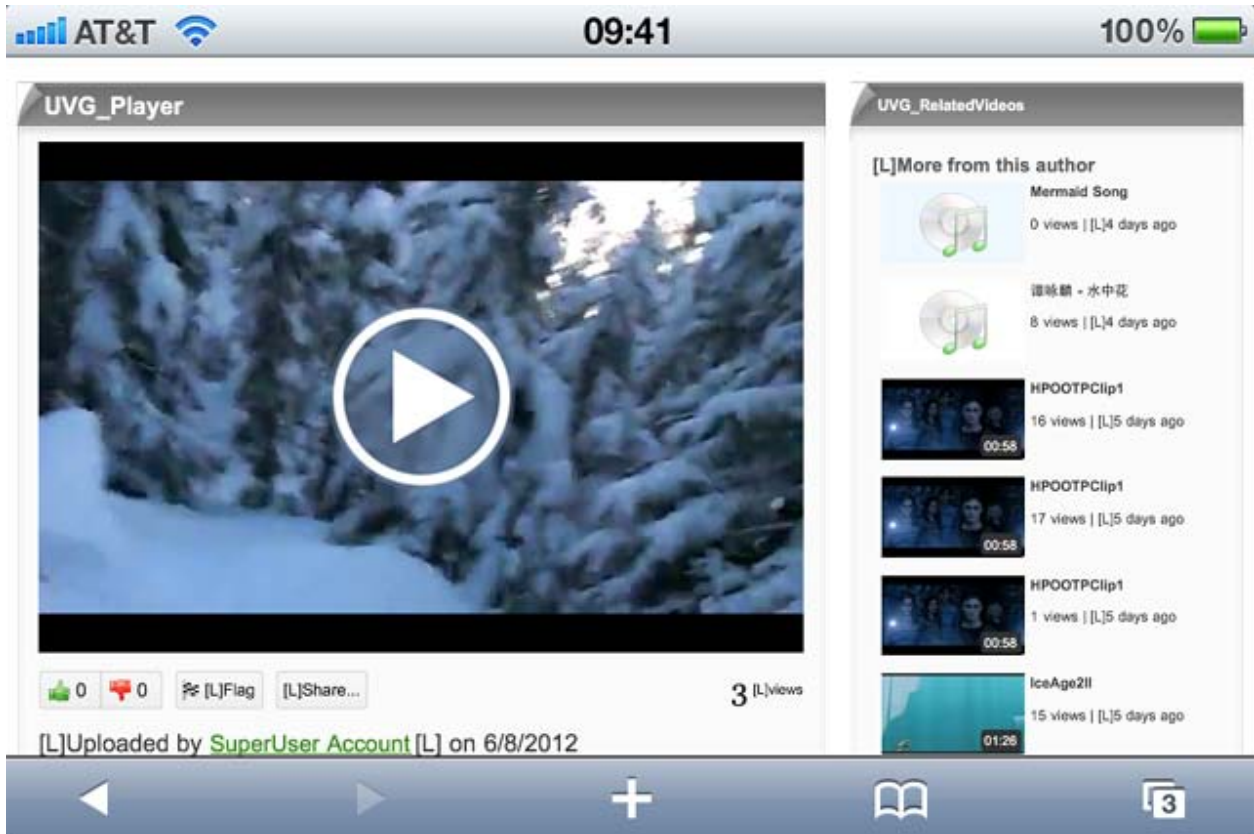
AT&T 09:41 100%

UVG_Player

0 0 [L]Flag [L]Share...

3 [L]views

[L]Uploaded by SuperUser Account [L] on 6/8/2012

UVG_RelatedVideos

[L]More from this author

Mermaid Song
0 views | [L]4 days ago

譚咏麟 - 水中花
8 views | [L]4 days ago

HPOOTPClip1
00:58
16 views | [L]5 days ago

HPOOTPClip1
00:58
17 views | [L]5 days ago

HPOOTPClip1
00:58
1 views | [L]5 days ago

IceAge2II
01:26
15 views | [L]5 days ago

3